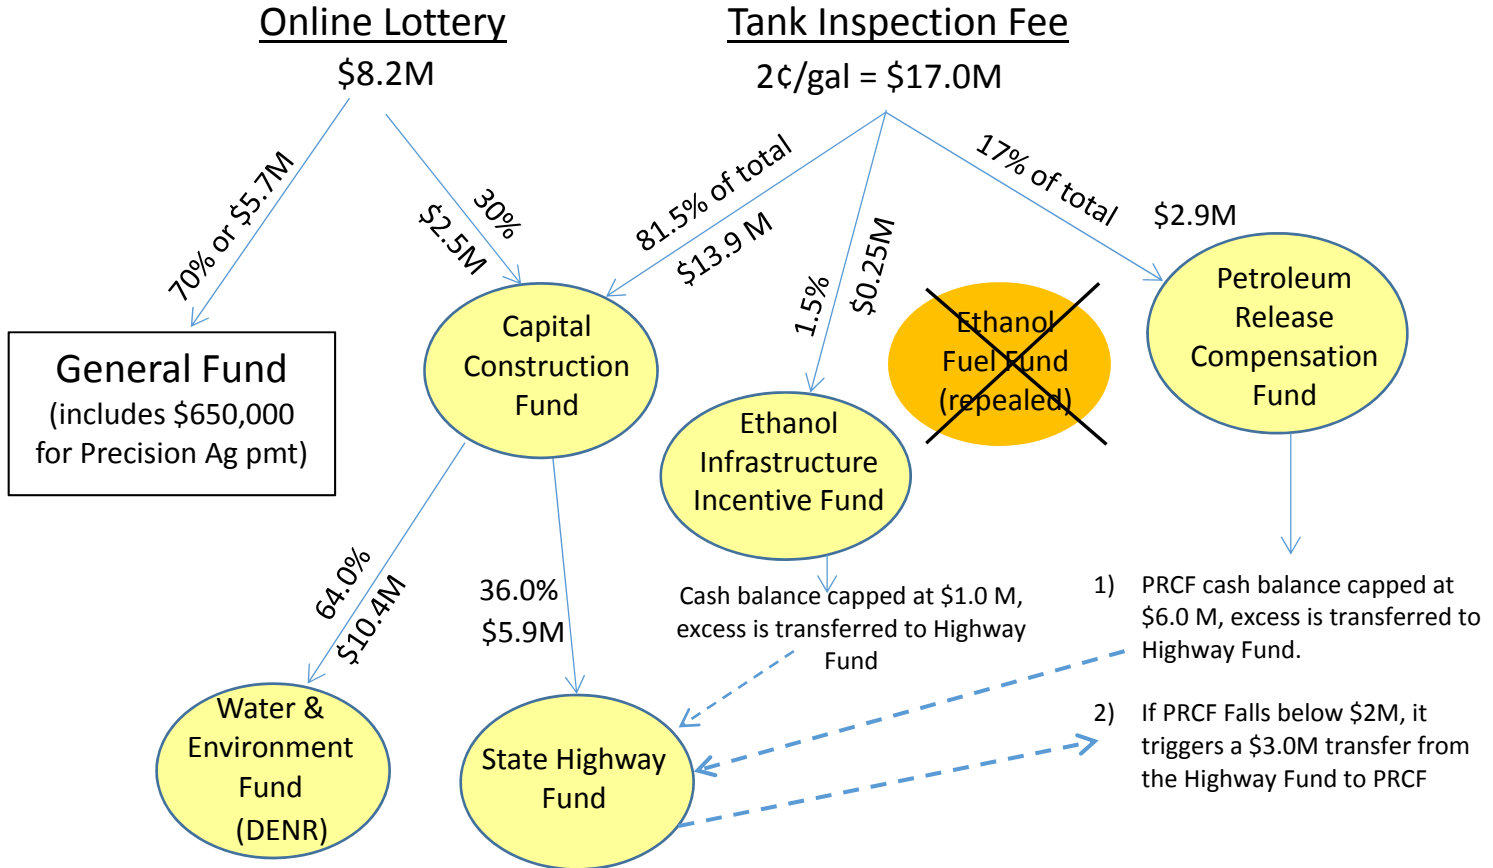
Online Lottery
\$8.2M

Tank Inspection Fee
2¢/gal = \$17.0M

70% or \$5.7M

30%
\$2.5M

81.5% of total
\$13.9 M

1.5%
\$0.25M

17% of total

\$2.9M

General Fund
(includes \$650,000 for Precision Ag pmt)

Capital Construction Fund

Ethanol Fuel Fund (repealed)

Petroleum Release Compensation Fund

Ethanol Infrastructure Incentive Fund

64.0%
\$10.4M

36.0%
\$5.9M

Cash balance capped at \$1.0 M, excess is transferred to Highway Fund

1) PRCF cash balance capped at \$6.0 M, excess is transferred to Highway Fund.

2) If PRCF Falls below \$2M, it triggers a \$3.0M transfer from the Highway Fund to PRCF

Water & Environment Fund (DENR)

State Highway Fund